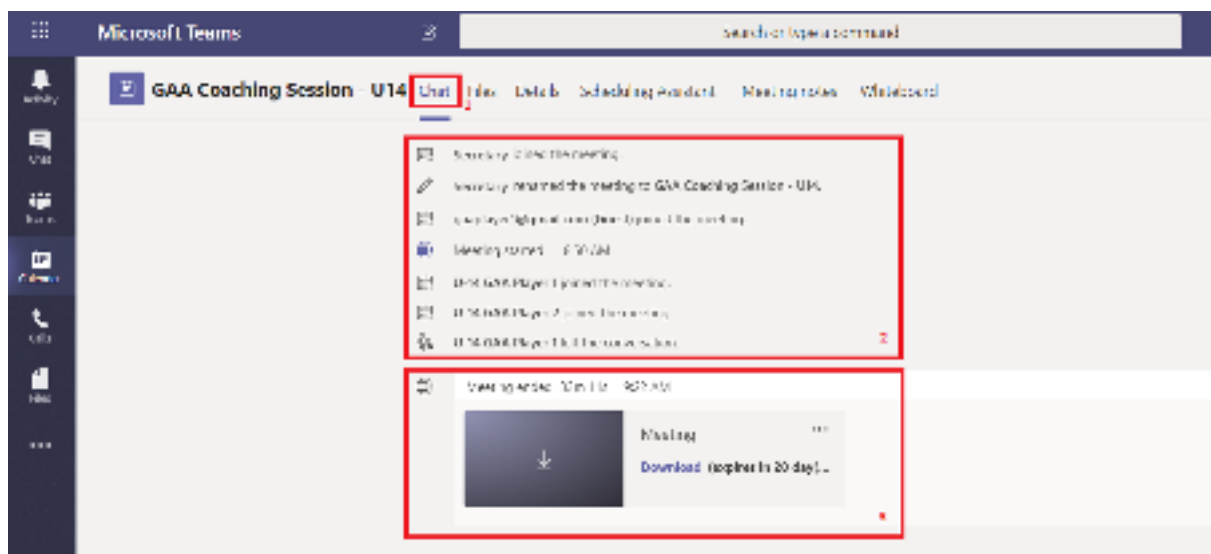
Microsoft Teams

Search or type a command

Activity

Chat

Teams

Calendar

Calls

Files

...

GAA Coaching Session - U14 Chat Files Details Scheduling Assistant Meeting notes Whiteboard

1

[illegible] joined the meeting

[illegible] renamed the meeting to GAA Coaching Session - U14.

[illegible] joined the meeting

Meeting started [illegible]

U14 GAA Player 1 joined the meeting

U14 GAA Player 2 joined the meeting

U14 GAA Player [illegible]

2

Meeting ended: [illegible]

Meeting

Download (expires in 20 days)...